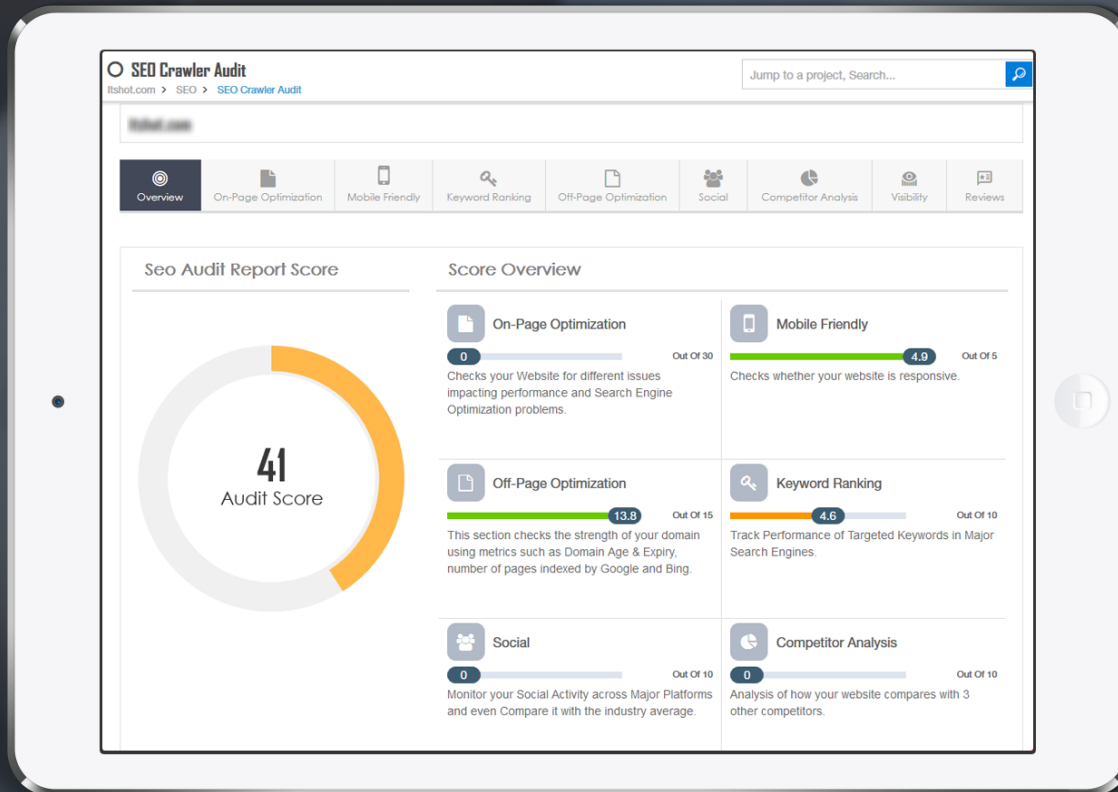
SEO Crawler Audit
Itshot.com > SEO > SEO Crawler Audit

Jump to a project, Search...

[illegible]

Overview
On-Page Optimization
Mobile Friendly
Keyword Ranking
Off-Page Optimization
Social
Competitor Analysis
Visibility
Reviews

Seo Audit Report Score

41
Audit Score

Score Overview

On-Page Optimization
0
Out Of 30
Checks your Website for different issues impacting performance and Search Engine Optimization problems.

Mobile Friendly
4.9
Out Of 5
Checks whether your website is responsive.

Off-Page Optimization
13.8
Out Of 15
This section checks the strength of your domain using metrics such as Domain Age & Expiry, number of pages indexed by Google and Bing.

Keyword Ranking
4.6
Out Of 10
Track Performance of Targeted Keywords in Major Search Engines.

Social
0
Out Of 10
Monitor your Social Activity across Major Platforms and even Compare it with the industry average.

Competitor Analysis
0
Out Of 10
Analysis of how your website compares with 3 other competitors.